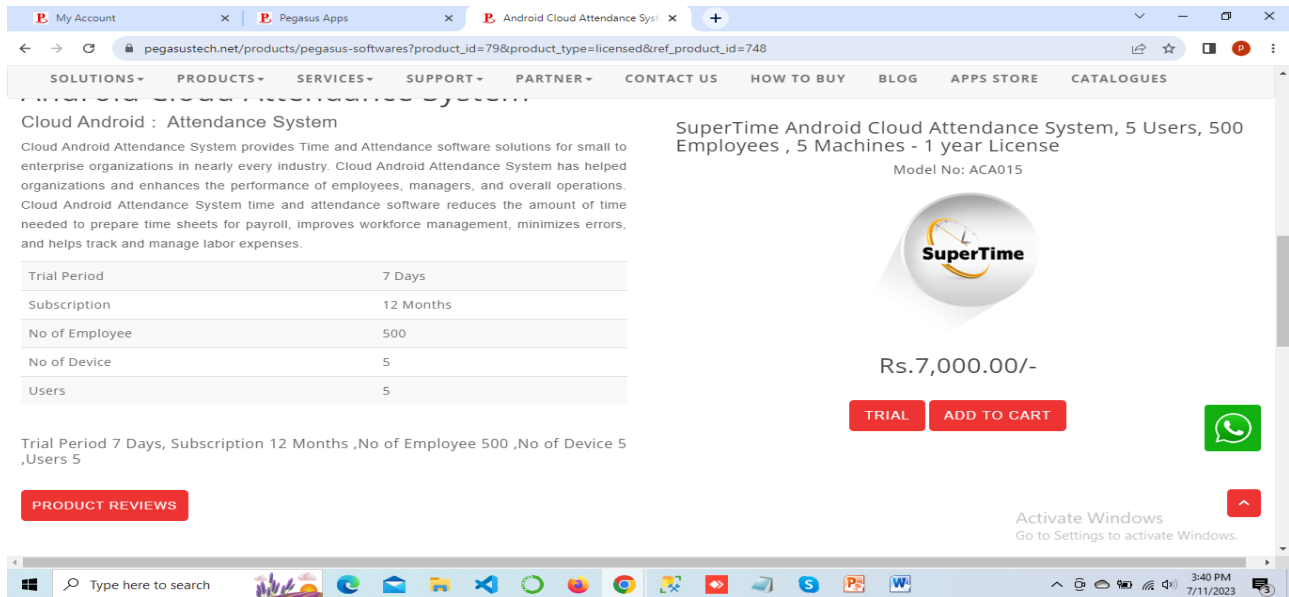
My Account
Pegasus Apps
Android Cloud Attendance Syst

pegasustech.net/products/pegasus-softwares?product_id=79&product_type=licensed&ref_product_id=748

SOLUTIONS PRODUCTS SERVICES SUPPORT PARTNER CONTACT US HOW TO BUY BLOG APPS STORE CATALOGUES

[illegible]

Cloud Android : Attendance System

Cloud Android Attendance System provides Time and Attendance software solutions for small to enterprise organizations in nearly every industry. Cloud Android Attendance System has helped organizations and enhances the performance of employees, managers, and overall operations. Cloud Android Attendance System time and attendance software reduces the amount of time needed to prepare time sheets for payroll, improves workforce management, minimizes errors, and helps track and manage labor expenses.

| Trial Period | 7 Days |
|---|---|
| Subscription | 12 Months |
| No of Employee | 500 |
| No of Device | 5 |
| Users | 5 |

Trial Period 7 Days, Subscription 12 Months ,No of Employee 500 ,No of Device 5 ,Users 5

PRODUCT REVIEWS

SuperTime Android Cloud Attendance System, 5 Users, 500 Employees , 5 Machines - 1 year License

Model No: ACA015

SuperTime

Rs.7,000.00/-

TRIAL ADD TO CART

Activate Windows
Go to Settings to activate Windows.

Type here to search

3:40 PM
7/11/2023